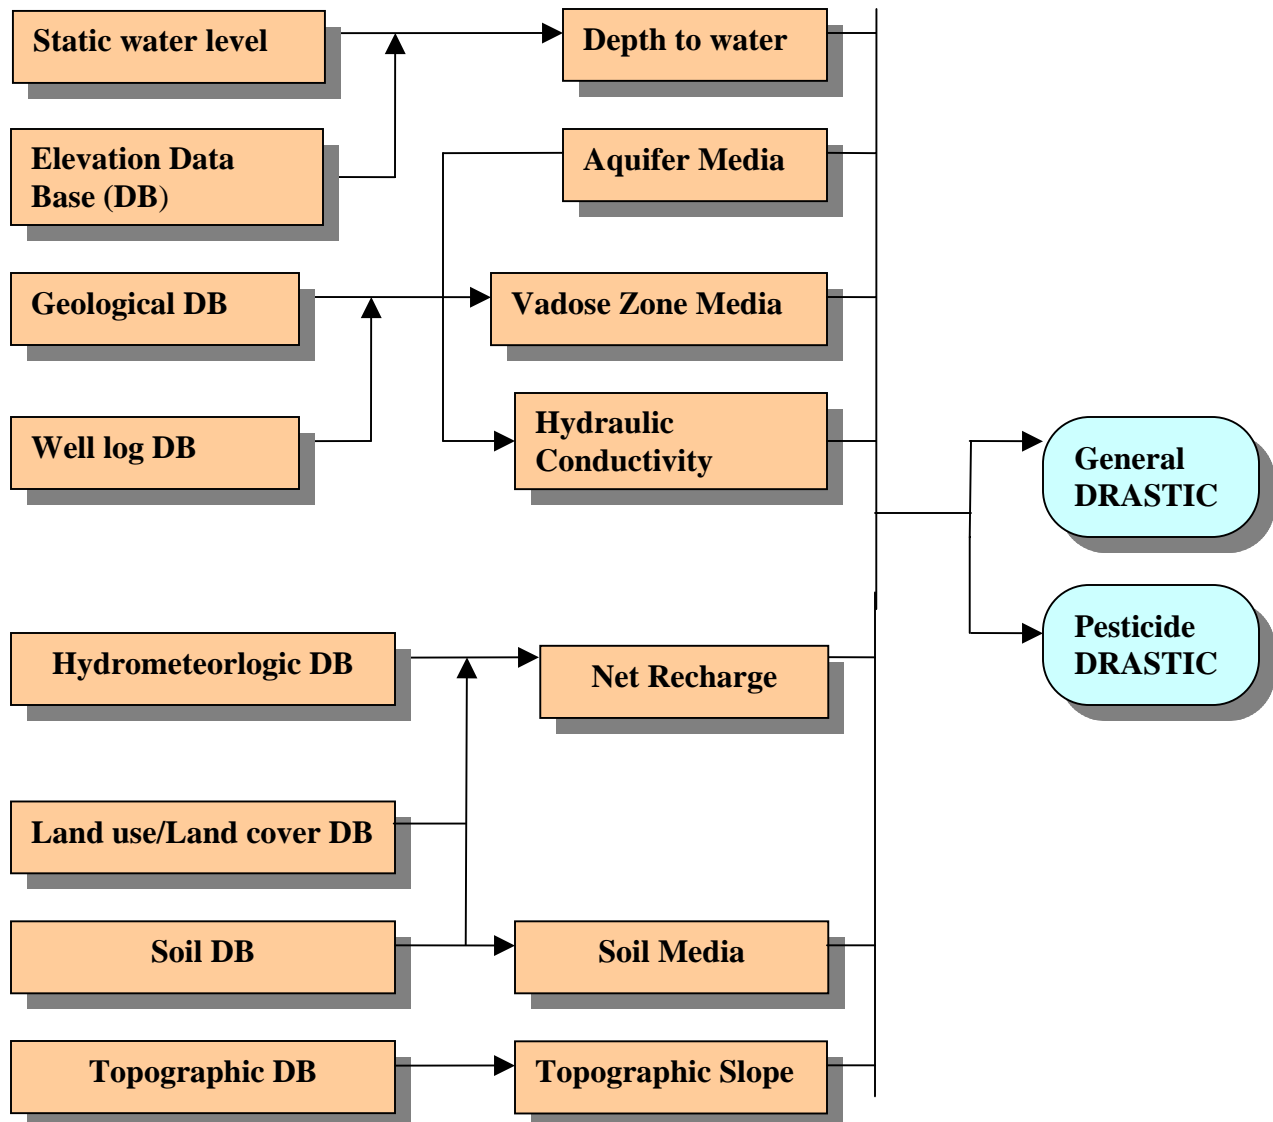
Static water level

Depth to water

Elevation Data Base (DB)

Aquifer Media

Geological DB

Vadose Zone Media

Well log DB

Hydraulic Conductivity

General DRASTIC

Pesticide DRASTIC

Hydrometeorlogic DB

Net Recharge

Land use/Land cover DB

Soil DB

Soil Media

Topographic DB

Topographic Slope